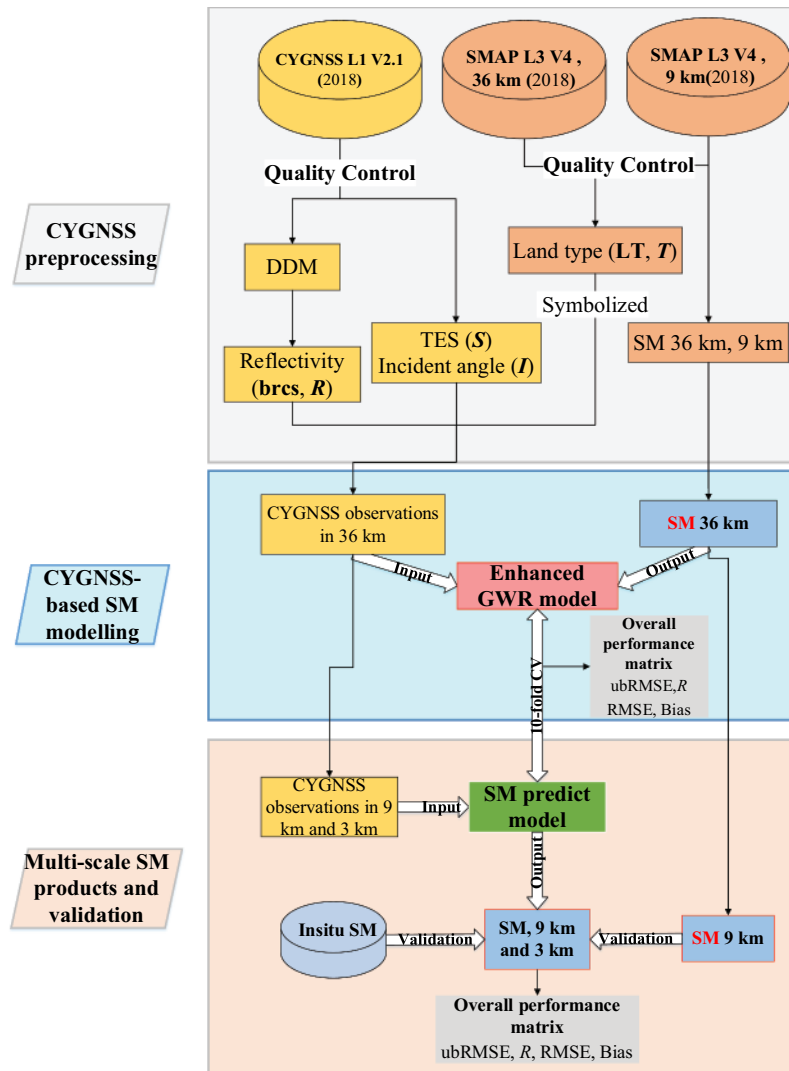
CYGNSS preprocessing

CYGNSS L1 V2.1 (2018)

SMAP L3 V4 , 36 km (2018)

SMAP L3 V4 , 9 km(2018)

Quality Control

Quality Control

DDM

Land type (**LT**, ***T***)

Symbolized

Reflectivity (**brcs**, ***R***)

TES (***S***) Incident angle (***I***)

SM 36 km, 9 km

CYGNSS-based SM modelling

CYGNSS observations in 36 km

SM 36 km

Input

Output

Enhanced GWR model

Overall performance matrix
ubRMSE,*R*
RMSE, Bias

10-fold CV

Multi-scale SM products and validation

CYGNSS observations in 9 km and 3 km

Input

SM predict model

Output

Insitu SM

Validation

SM, 9 km and 3 km

Validation

SM 9 km

Overall performance matrix
ubRMSE, *R*, RMSE, Bias